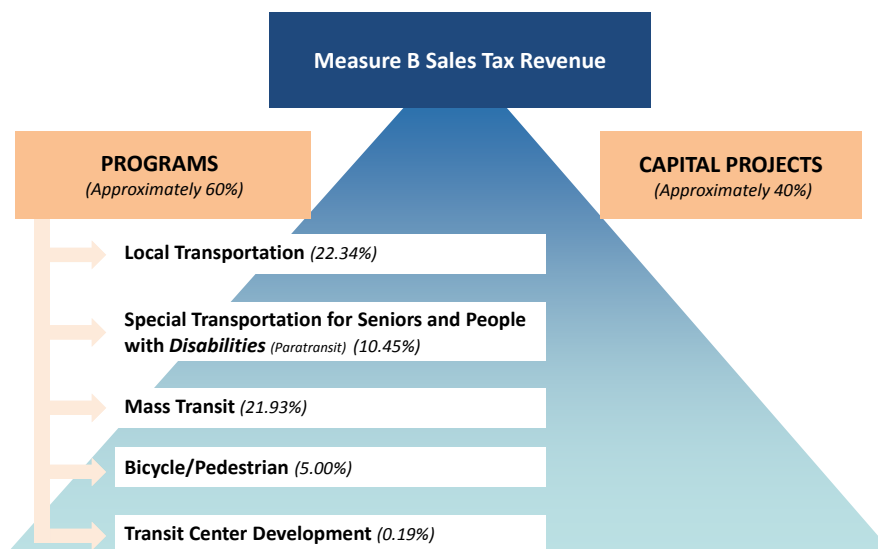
Measure B Sales Tax Revenue

PROGRAMS
(Approximately 60%)

CAPITAL PROJECTS
(Approximately 40%)

Local Transportation (22.34%)

Special Transportation for Seniors and People with Disabilities (Paratransit) (10.45%)

Mass Transit (21.93%)

Bicycle/Pedestrian (5.00%)

Transit Center Development (0.19%)